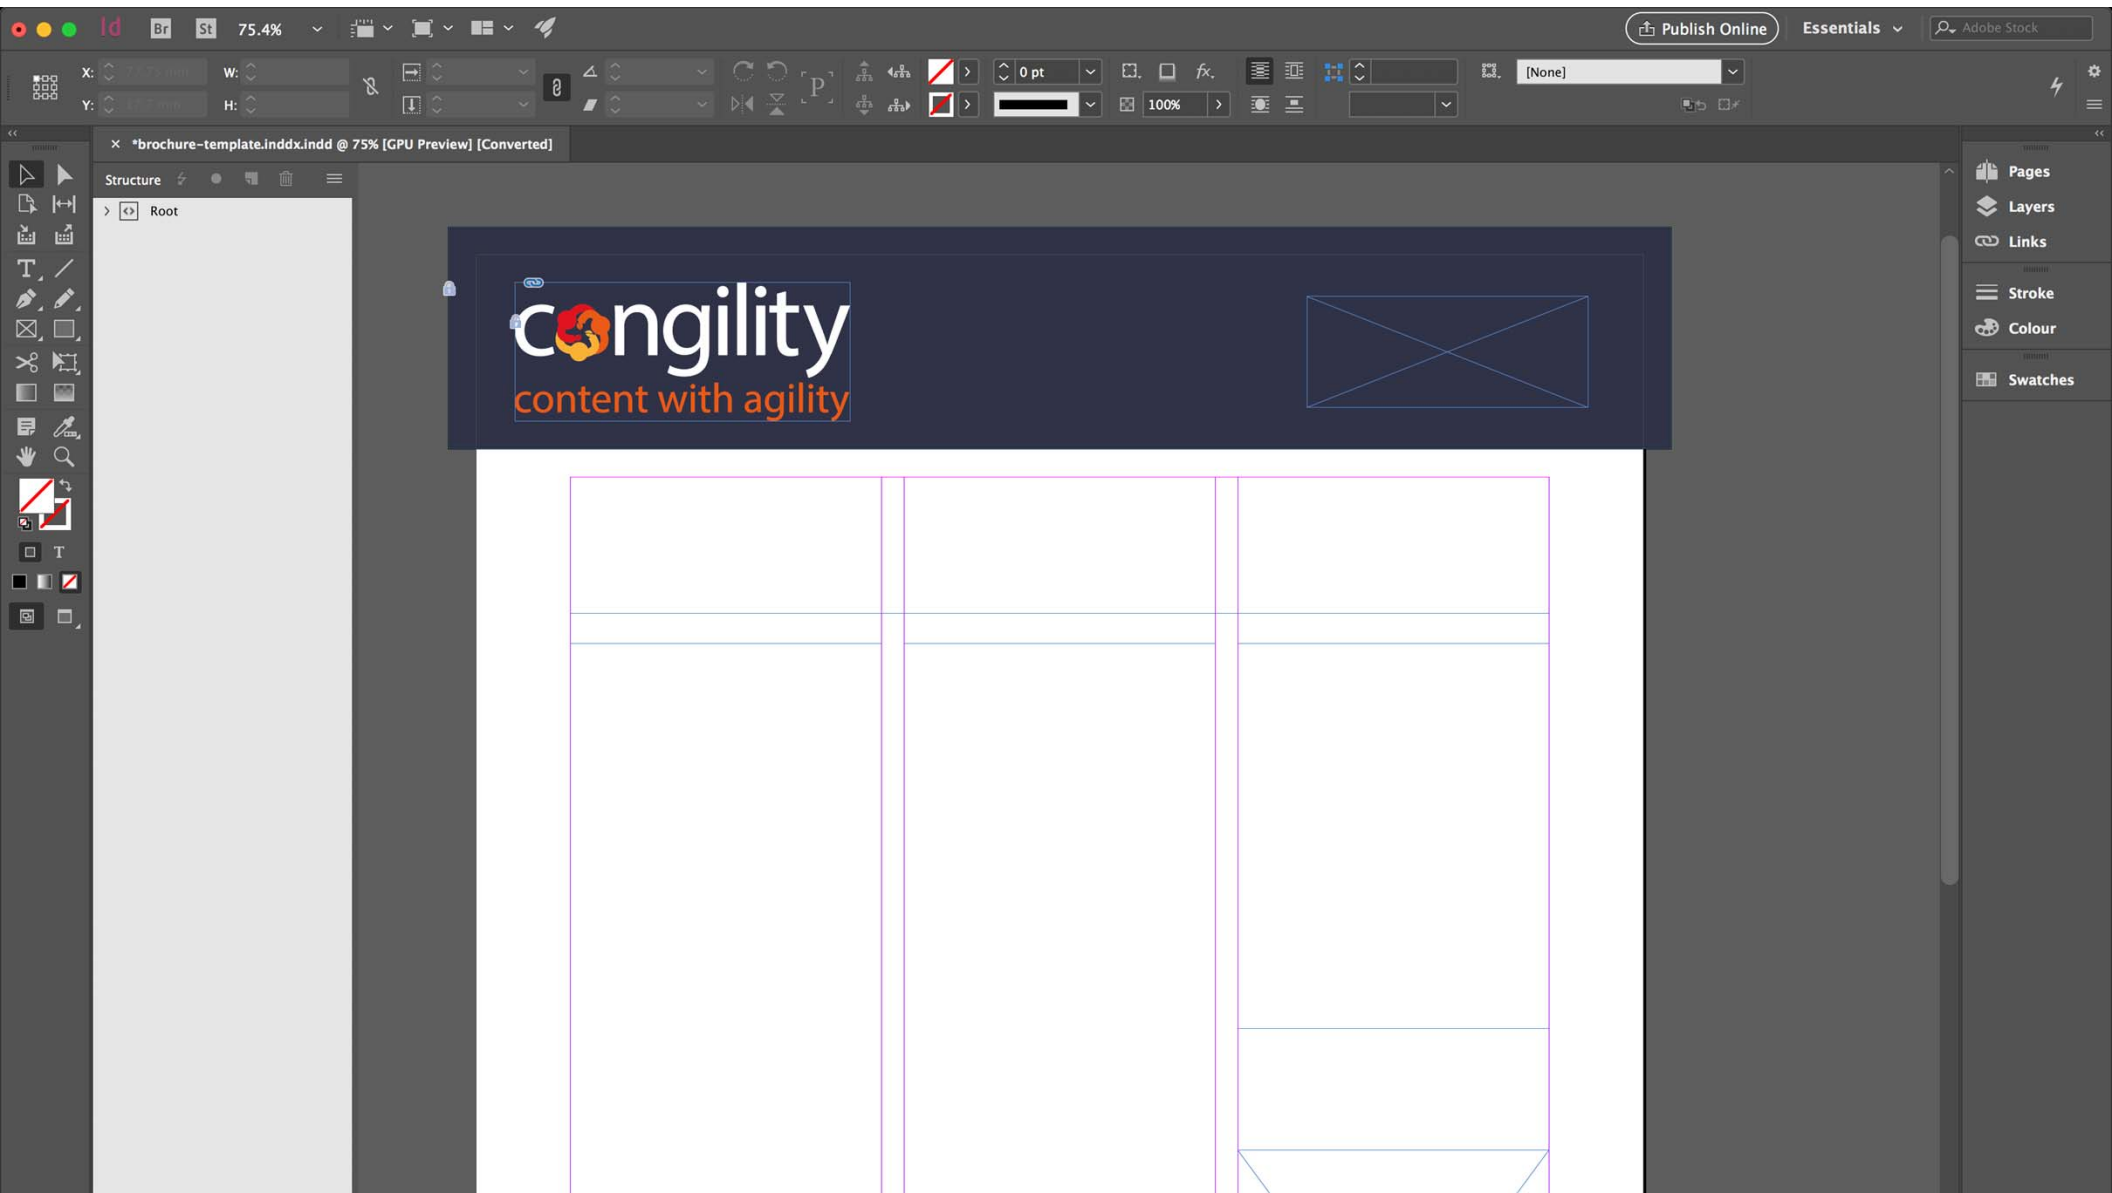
Id Br St 75.4%

Publish Online Essentials Adobe Stock

X: Y: W: H:

0 pt

100%

[None]

*brochure-template.inddx.indd @ 75% [GPU Preview] [Converted]

Structure

Root

congility
content with agility

Pages
Layers
Links
Stroke
Colour
Swatches